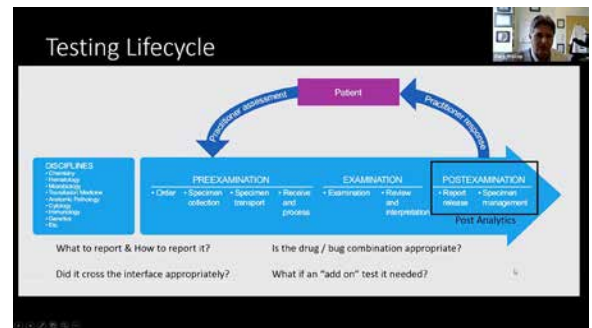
Testing Lifecycle

Patient

Practitioner assessment

Practitioner response

DISCIPLINES
• Chemistry
• Hematology
• Microbiology
• Transfusion Medicine
• Anatomic Pathology
• Cytology
• Immunology
• Genetics
• Etc.

PREEXAMINATION
• Order
• Specimen collection
• Specimen transport
• Receive and process

EXAMINATION
• Examination
• Review and interpretation

POSTEXAMINATION
• Report release
• Specimen management

Post Analytics

What to report & How to report it?

Is the drug / bug combination appropriate?

Did it cross the interface appropriately?

What if an "add on" test it needed?